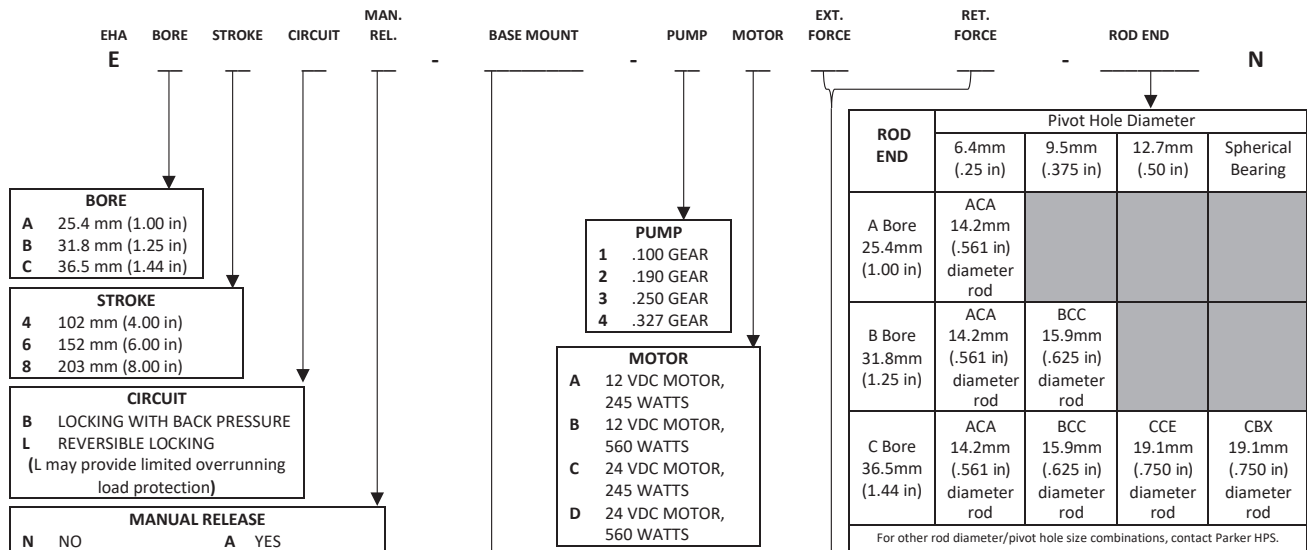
EHA BORE STROKE CIRCUIT MAN. REL. BASE MOUNT PUMP MOTOR EXT. FORCE RET. FORCE ROD END

E __ __ __ __ - ______ - __ __ __ __ - ______ N

**BORE**
**A** 25.4 mm (1.00 in)
**B** 31.8 mm (1.25 in)
**C** 36.5 mm (1.44 in)

**STROKE**
**4** 102 mm (4.00 in)
**6** 152 mm (6.00 in)
**8** 203 mm (8.00 in)

**CIRCUIT**
**B** LOCKING WITH BACK PRESSURE
**L** REVERSIBLE LOCKING
(L may provide limited overrunning load protection)

**MANUAL RELEASE**
**N** NO **A** YES

**PUMP**
**1** .100 GEAR
**2** .190 GEAR
**3** .250 GEAR
**4** .327 GEAR

**MOTOR**
**A** 12 VDC MOTOR, 245 WATTS
**B** 12 VDC MOTOR, 560 WATTS
**C** 24 VDC MOTOR, 245 WATTS
**D** 24 VDC MOTOR, 560 WATTS

| ROD END | Pivot Hole Diameter 6.4mm (.25 in) | 9.5mm (.375 in) | 12.7mm (.50 in) | Spherical Bearing |
|---|---|---|---|---|
| A Bore 25.4mm (1.00 in) | ACA 14.2mm (.561 in) diameter rod | | | |
| B Bore 31.8mm (1.25 in) | ACA 14.2mm (.561 in) diameter rod | BCC 15.9mm (.625 in) diameter rod | | |
| C Bore 36.5mm (1.44 in) | ACA 14.2mm (.561 in) diameter rod | BCC 15.9mm (.625 in) diameter rod | CCE 19.1mm (.750 in) diameter rod | CBX 19.1mm (.750 in) diameter rod |

For other rod diameter/pivot hole size combinations, contact Parker HPS.